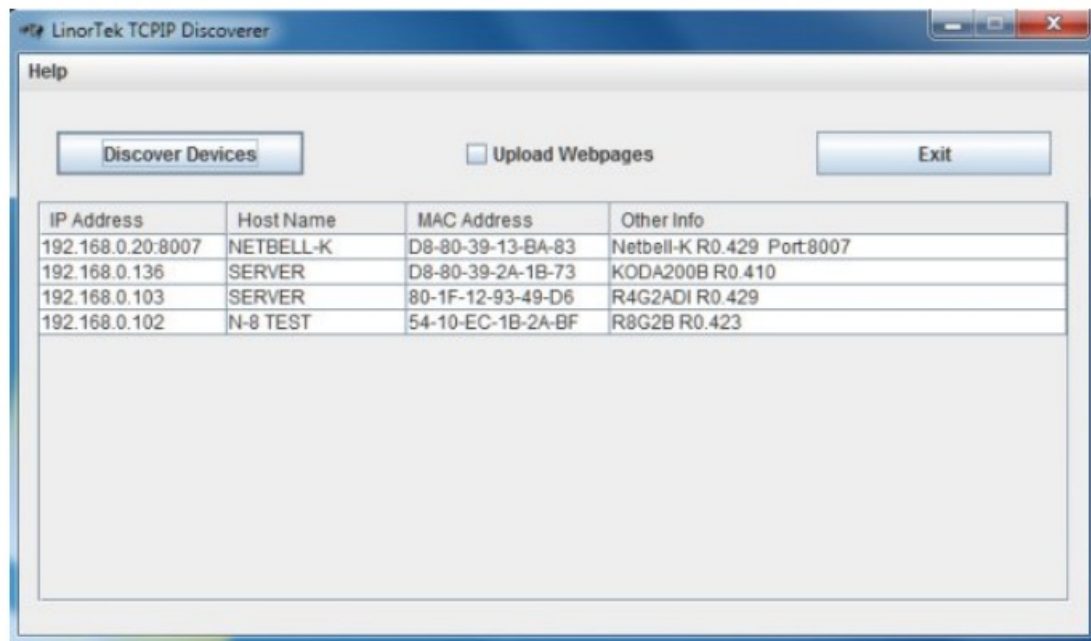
LinorTek TCPIP Discoverer

Help

Discover Devices

Upload Webpages

Exit

| IP Address | Host Name | MAC Address | Other Info |
|---|---|---|---|
| 192.168.0.20:8007 | NETBELL-K | D8-80-39-13-BA-83 | Netbell-K R0.429 Port:8007 |
| 192.168.0.136 | SERVER | D8-80-39-2A-1B-73 | KODA200B R0.410 |
| 192.168.0.103 | SERVER | 80-1F-12-93-49-D6 | R4G2ADI R0.429 |
| 192.168.0.102 | N-8 TEST | 54-10-EC-1B-2A-BF | R8G2B R0.423 |